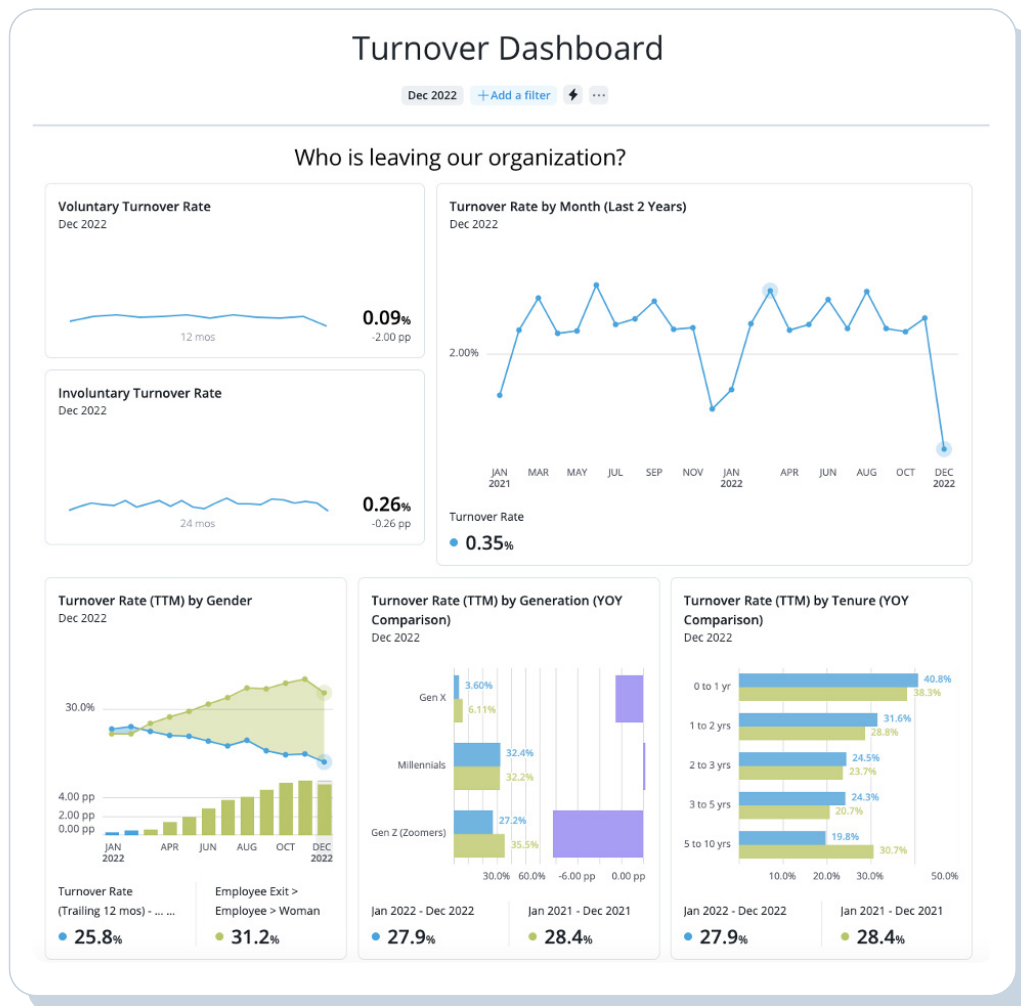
Turnover Dashboard

Dec 2022 +Add a filter ⋯

Who is leaving our organization?

Voluntary Turnover Rate
Dec 2022

12 mos

0.09%
-2.00 pp

Involuntary Turnover Rate
Dec 2022

24 mos

0.26%
-0.26 pp

Turnover Rate by Month (Last 2 Years)
Dec 2022

2.00%

JAN 2021 MAR MAY JUL SEP NOV JAN 2022 APR JUN AUG OCT DEC 2022

Turnover Rate
0.35%

Turnover Rate (TTM) by Gender
Dec 2022

30.0%

4.00 pp
2.00 pp
0.00 pp

JAN 2022 APR JUN AUG OCT DEC 2022

Turnover Rate (Trailing 12 mos) - ... ...
25.8%

Employee Exit > Employee > Woman
31.2%

Turnover Rate (TTM) by Generation (YOY Comparison)
Dec 2022

Gen X 3.60% 6.11%
Millennials 32.4% 32.2%
Gen Z (Zoomers) 27.2% 35.5%

30.0% 60.0% -6.00 pp 0.00 pp

Jan 2022 - Dec 2022
27.9%

Jan 2021 - Dec 2021
28.4%

Turnover Rate (TTM) by Tenure (YOY Comparison)
Dec 2022

0 to 1 yr 40.8% 38.3%
1 to 2 yrs 31.6% 28.8%
2 to 3 yrs 24.5% 23.7%
3 to 5 yrs 24.3% 20.7%
5 to 10 yrs 19.8% 30.7%

10.0% 20.0% 30.0% 50.0%

Jan 2022 - Dec 2022
27.9%

Jan 2021 - Dec 2021
28.4%